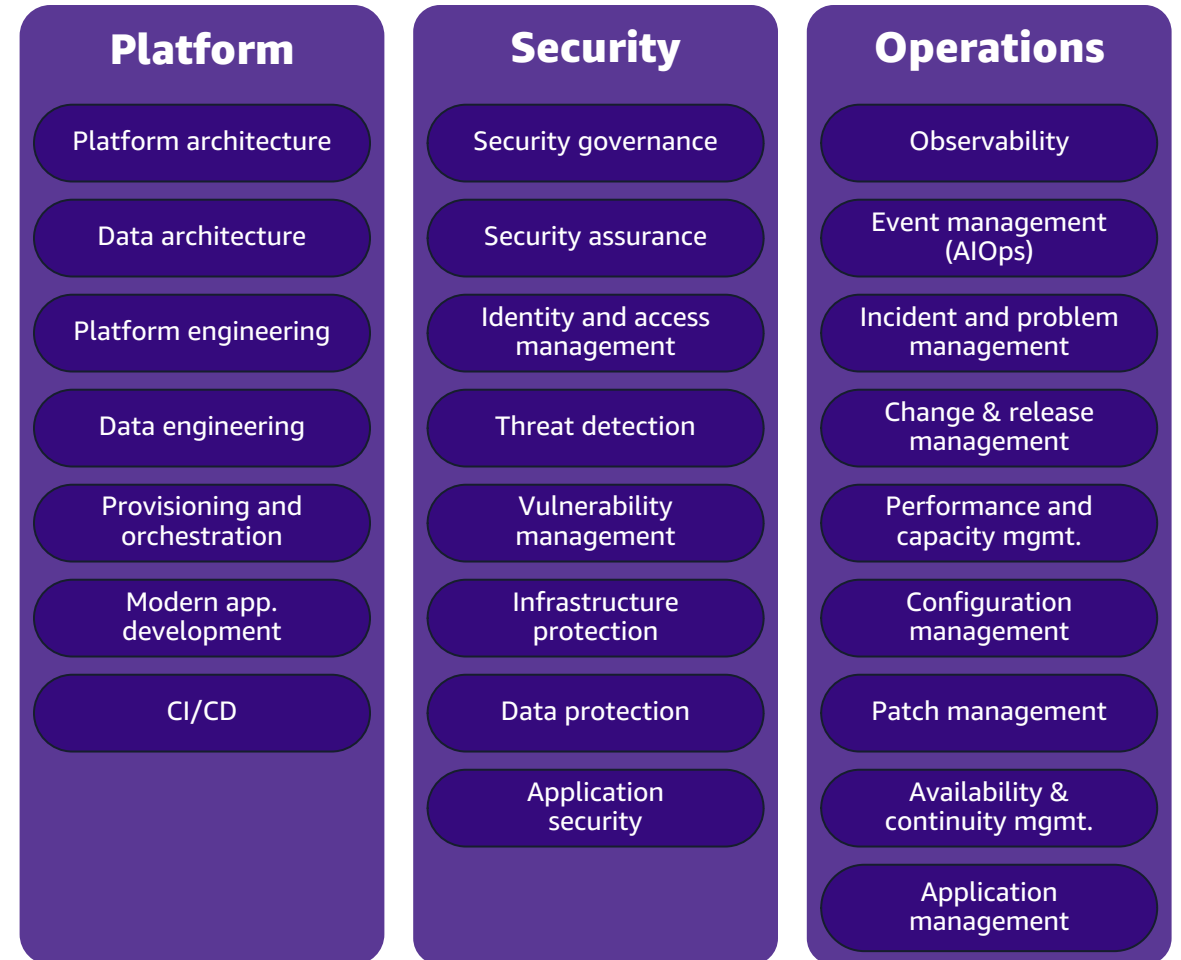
Platform

Platform architecture

Data architecture

Platform engineering

Data engineering

Provisioning and orchestration

Modern app. development

CI/CD

Security

Security governance

Security assurance

Identity and access management

Threat detection

Vulnerability management

Infrastructure protection

Data protection

Application security

Operations

Observability

Event management (AIOps)

Incident and problem management

Change & release management

Performance and capacity mgmt.

Configuration management

Patch management

Availability & continuity mgmt.

Application management